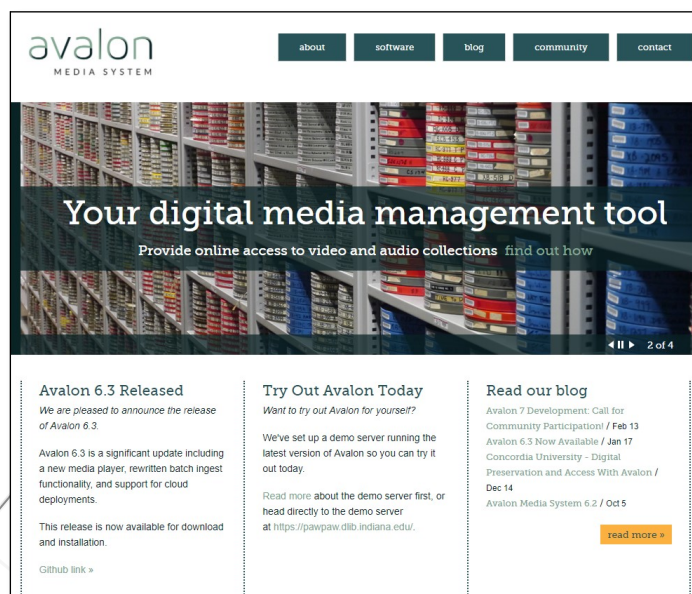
avalon
MEDIA SYSTEM

about software blog community contact

Your digital media management tool

Provide online access to video and audio collections find out how

2 of 4

Avalon 6.3 Released

We are pleased to announce the release of Avalon 6.3.

Avalon 6.3 is a significant update including a new media player, rewritten batch ingest functionality, and support for cloud deployments.

This release is now available for download and installation.

Github link »

Try Out Avalon Today

Want to try out Avalon for yourself?

We've set up a demo server running the latest version of Avalon so you can try it out today.

Read more about the demo server first, or head directly to the demo server at https://pawpaw.dlib.indiana.edu/.

Read our blog

Avalon 7 Development: Call for Community Participation! / Feb 13

Avalon 6.3 Now Available / Jan 17

Concordia University - Digital Preservation and Access With Avalon / Dec 14

Avalon Media System 6.2 / Oct 5

read more »